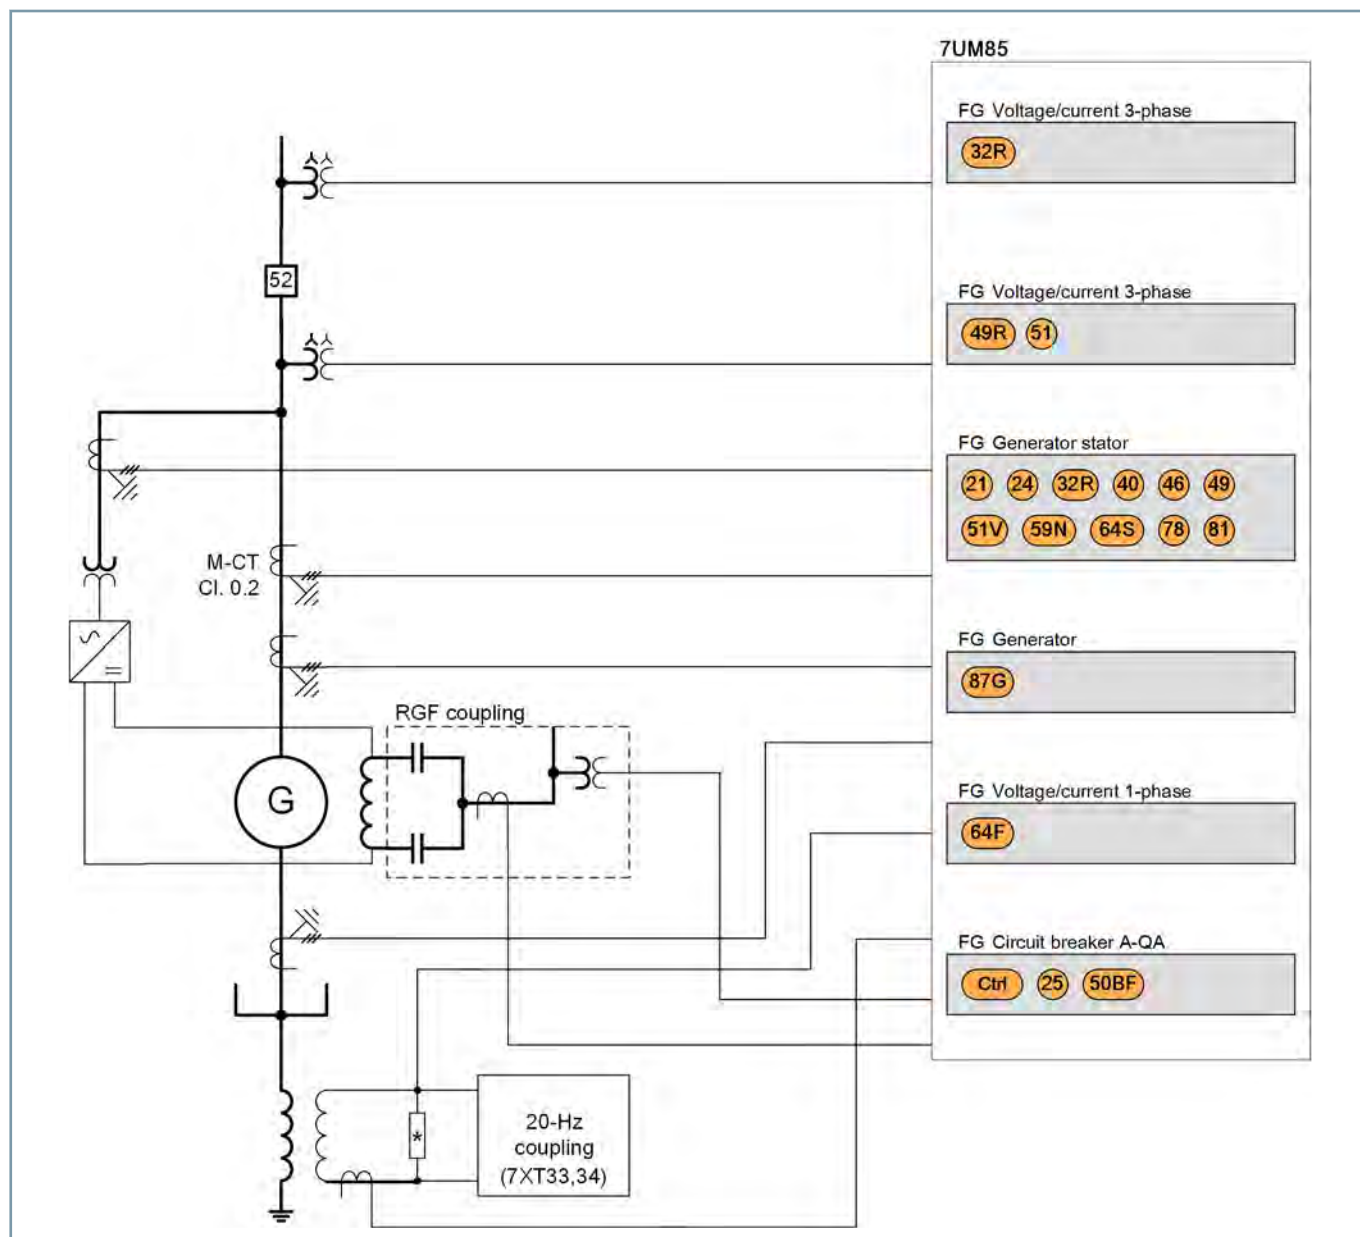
7UM85

FG Voltage/current 3-phase

32R

52

FG Voltage/current 3-phase

49R 51

FG Generator stator

21 24 32R 40 46 49

51V 59N 64S 78 81

M-CT
Cl. 0.2

FG Generator

87G

RGF coupling

G

FG Voltage/current 1-phase

64F

FG Circuit breaker A-QA

Ctrl 25 50BF

*

20-Hz
coupling
(7XT33,34)